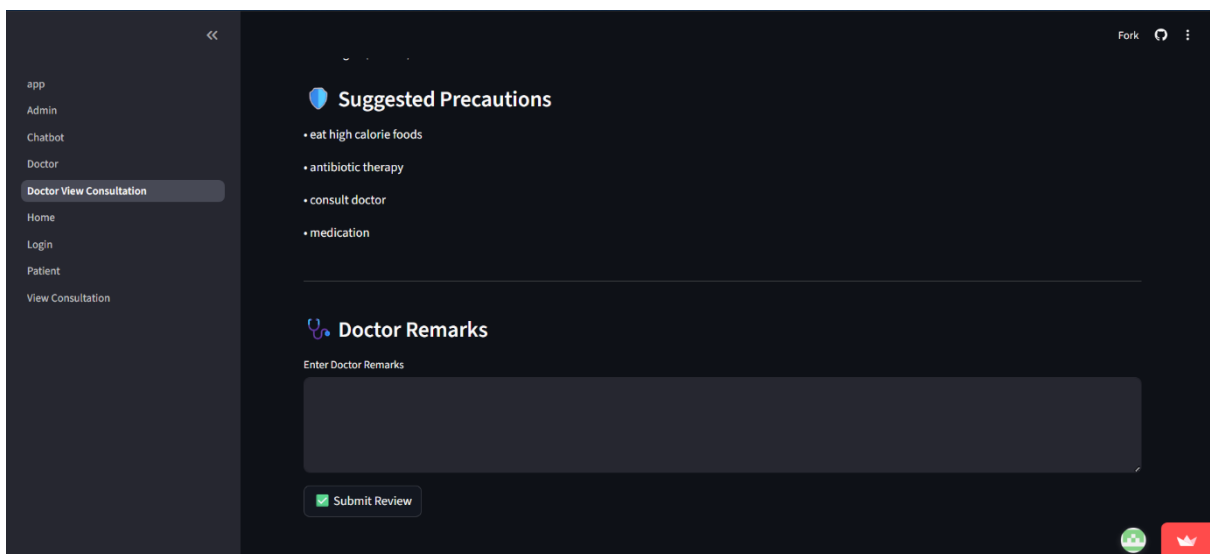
«

app
Admin
Chatbot
Doctor
Doctor View Consultation
Home
Login
Patient
View Consultation

Fork

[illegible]

Suggested Precautions

• eat high calorie foods

• antibiotic therapy

• consult doctor

• medication

Doctor Remarks

Enter Doctor Remarks

Submit Review